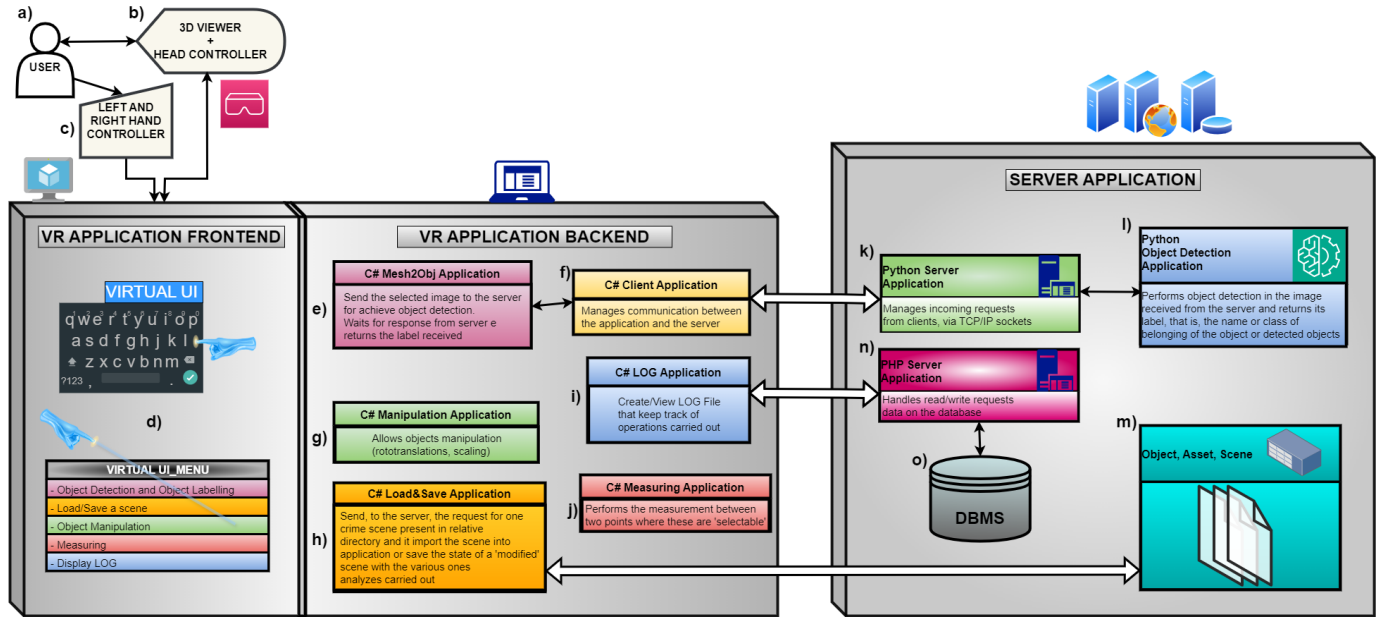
a) USER

b) 3D VIEWER + HEAD CONTROLLER

c) LEFT AND RIGHT HAND CONTROLLER

VR APPLICATION FRONTEND

VIRTUAL UI

q w e r t y u i o p
a s d f g h j k l
z x c v b n m
?123 ,

d)

VIRTUAL_UI_MENU
- Object Detection and Object Labelling
- Load/Save a scene
- Object Manipulation
- Measuring
- Display LOG

VR APPLICATION BACKEND

e) C# Mesh2Obj Application
Send the selected image to the server for achieve object detection. Waits for response from server e returns the label received

f) C# Client Application
Manages communication between the application and the server

g) C# Manipulation Application
Allows objects manipulation (rototranslations, scaling)

i) C# LOG Application
Create/View LOG File that keep track of operations carried out

h) C# Load&Save Application
Send, to the server, the request for one crime scene present in relative directory and it import the scene into application or save the state of a 'modified' scene with the various ones analyzes carried out

j) C# Measuring Application
Performs the measurement between two points where these are 'selectable'

SERVER APPLICATION

k) Python Server Application
Manages incoming requests from clients, via TCP/IP sockets

l) Python Object Detection Application
Performs object detection in the image received from the server and returns its label, that is, the name or class of belonging of the object or detected objects

n) PHP Server Application
Handles read/write requests data on the database

o) DBMS

m) Object, Asset, Scene